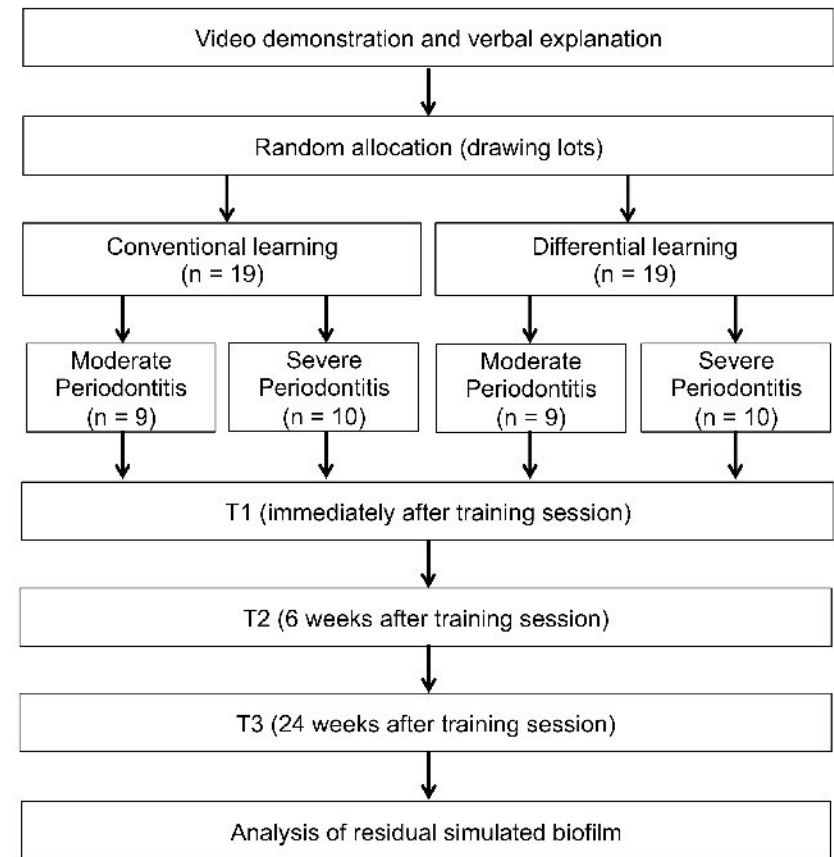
Video demonstration and verbal explanation

Random allocation (drawing lots)

Conventional learning
(n = 19)

Differential learning
(n = 19)

Moderate Periodontitis
(n = 9)

Severe Periodontitis
(n = 10)

Moderate Periodontitis
(n = 9)

Severe Periodontitis
(n = 10)

T1 (immediately after training session)

T2 (6 weeks after training session)

T3 (24 weeks after training session)

Analysis of residual simulated biofilm